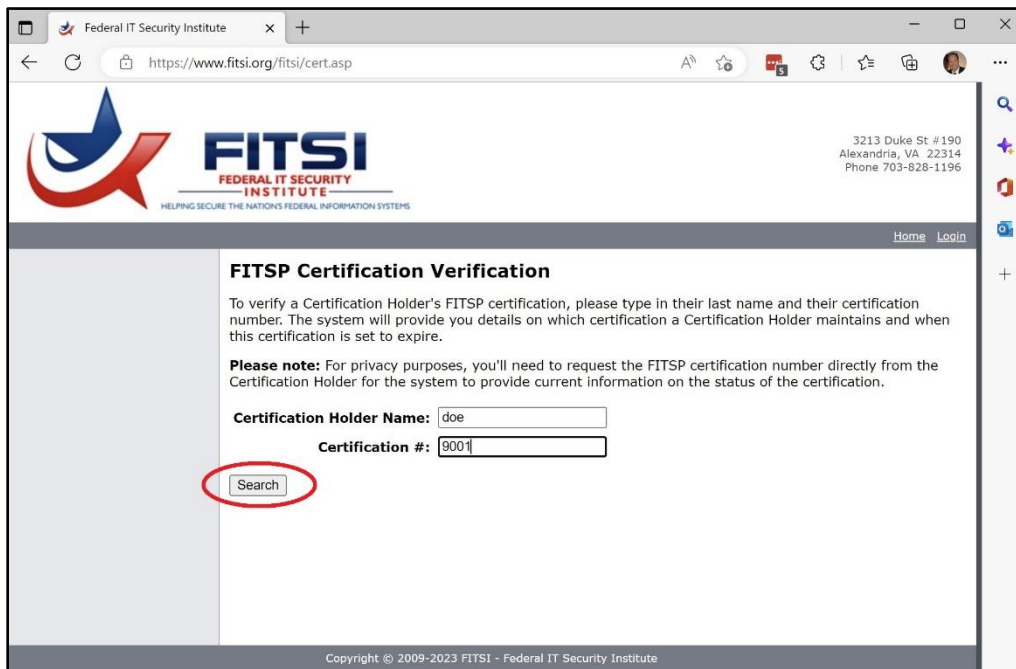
Federal IT Security Institute

https://www.fitsi.org/fitsi/cert.asp

FITSI
FEDERAL IT SECURITY
INSTITUTE
HELPING SECURE THE NATION'S FEDERAL INFORMATION SYSTEMS

3213 Duke St #190
Alexandria, VA 22314
Phone 703-828-1196

Home Login

FITSP Certification Verification

To verify a Certification Holder's FITSP certification, please type in their last name and their certification number. The system will provide you details on which certification a Certification Holder maintains and when this certification is set to expire.

**Please note:** For privacy purposes, you'll need to request the FITSP certification number directly from the Certification Holder for the system to provide current information on the status of the certification.

Certification Holder Name: doe

Certification #: 9001

Search

Copyright © 2009-2023 FITSI - Federal IT Security Institute